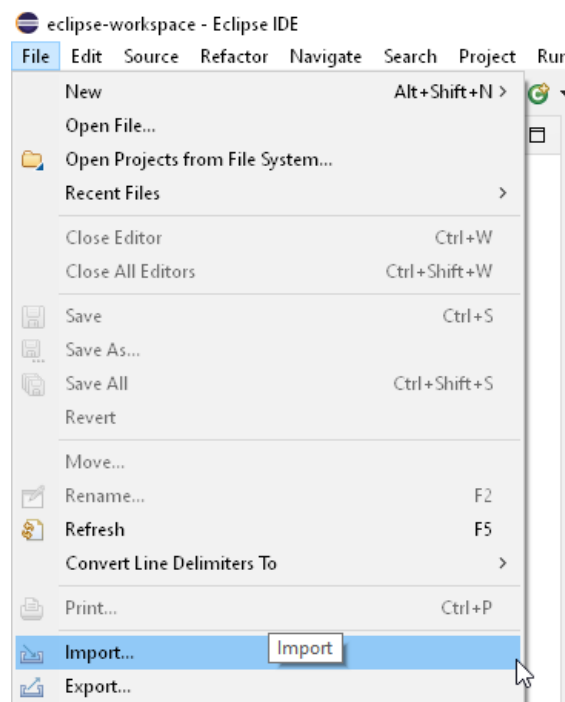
eclipse-workspace - Eclipse IDE

File Edit Source Refactor Navigate Search Project Run

New Alt+Shift+N >
Open File...
Open Projects from File System...
Recent Files >

Close Editor Ctrl+W
Close All Editors Ctrl+Shift+W

Save Ctrl+S
Save As...
Save All Ctrl+Shift+S
Revert

Move...
Rename... F2
Refresh F5
Convert Line Delimiters To >

Print... Ctrl+P

Import...
Import
Export...